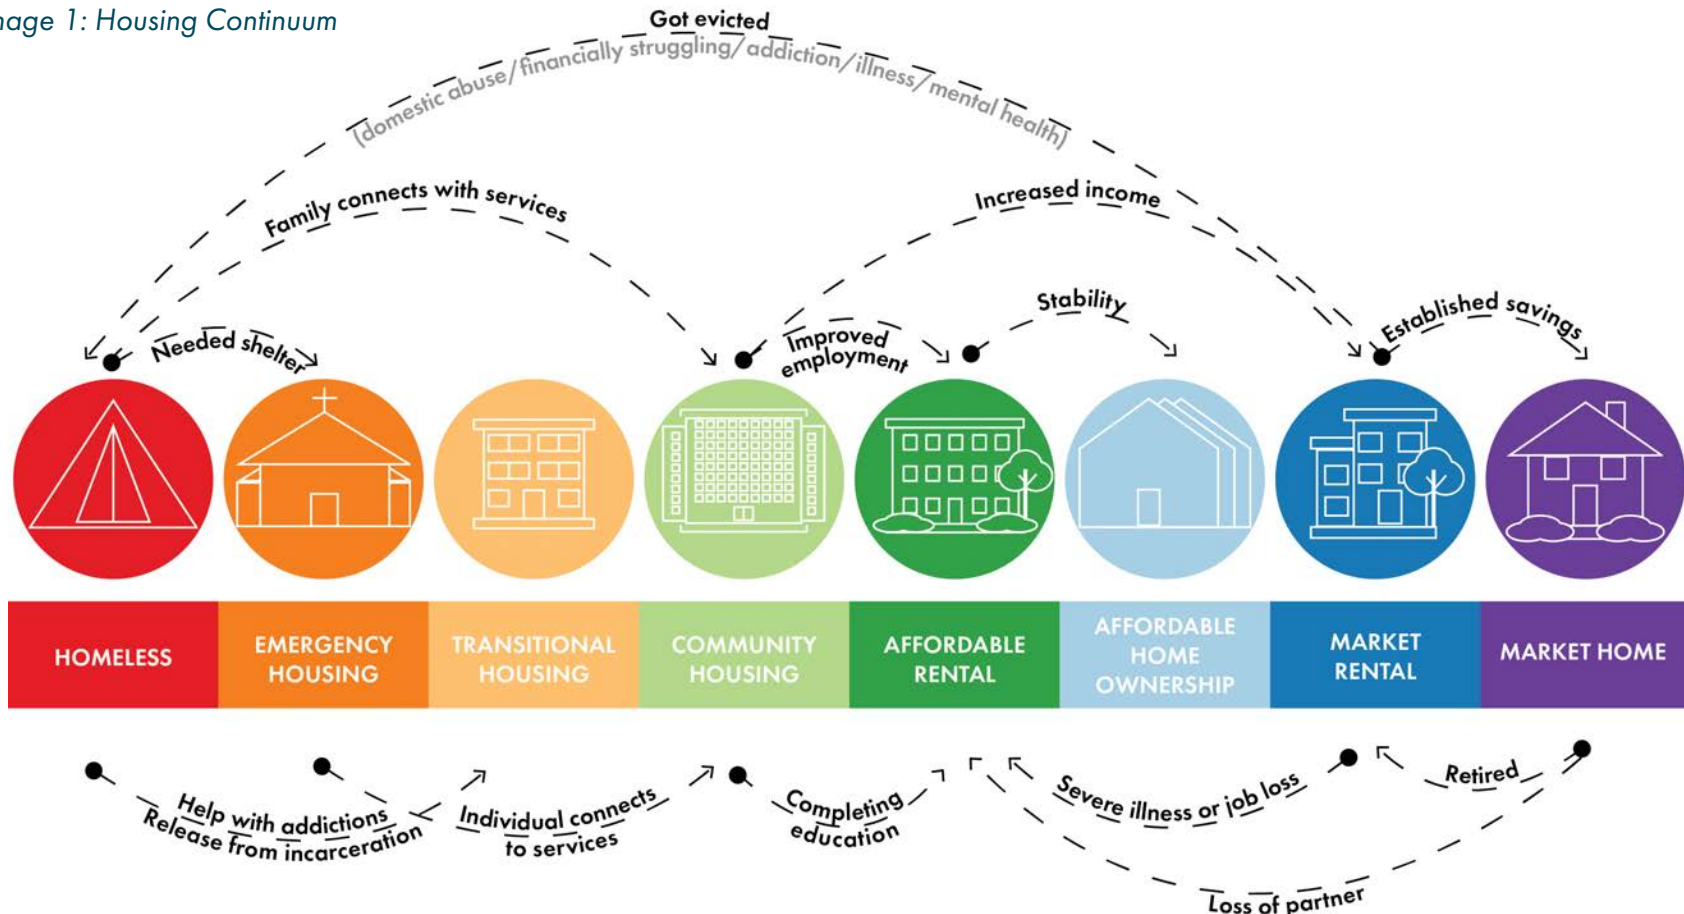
nage 1: Housing Continuum

Got evicted
(domestic abuse/financially struggling/addiction/illness/mental health)

Family connects with services

Increased income

Needed shelter

Improved employment

Stability

Established savings

| HOMELESS | EMERGENCY HOUSING | TRANSITIONAL HOUSING | COMMUNITY HOUSING | AFFORDABLE RENTAL | AFFORDABLE HOME OWNERSHIP | MARKET RENTAL | MARKET HOME |
|---|---|---|---|---|---|---|---|

Help with addictions
Release from incarceration

Individual connects to services

Completing education

Severe illness or job loss

Retired

Loss of partner